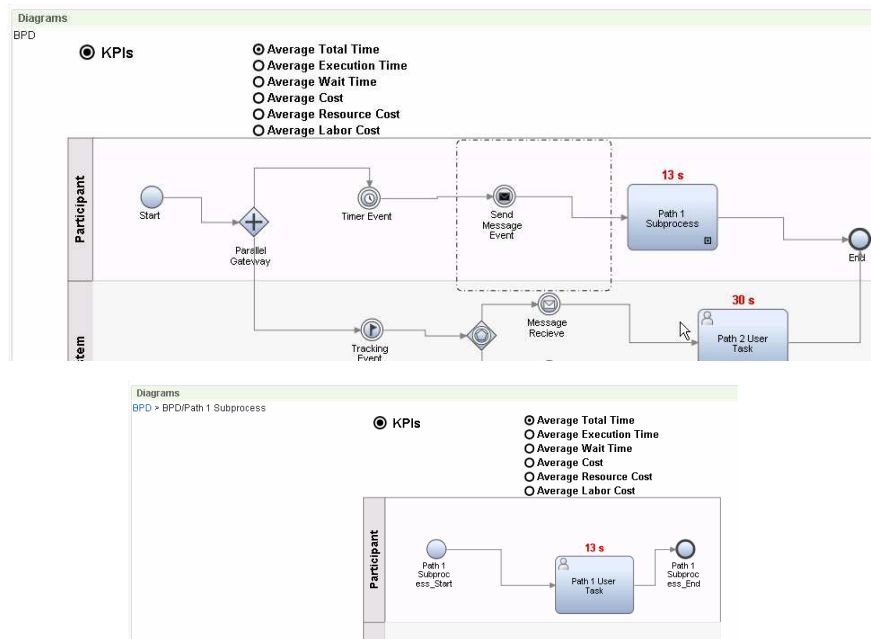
Diagrams
BPD

KPIs

Average Total Time
Average Execution Time
Average Wait Time
Average Cost
Average Resource Cost
Average Labor Cost

Participant

Start

Parallel Gateway

Timer Event

Send Message Event

13 s

Path 1 Subprocess

End

stem

Tracking Event

Message Recieve

30 s

Path 2 User Task

Diagrams
BPD > BPD/Path 1 Subprocess

KPIs

Average Total Time
Average Execution Time
Average Wait Time
Average Cost
Average Resource Cost
Average Labor Cost

Participant

Path 1 Subprocess_Start

13 s

Path 1 User Task

Path 1 Subprocess_End